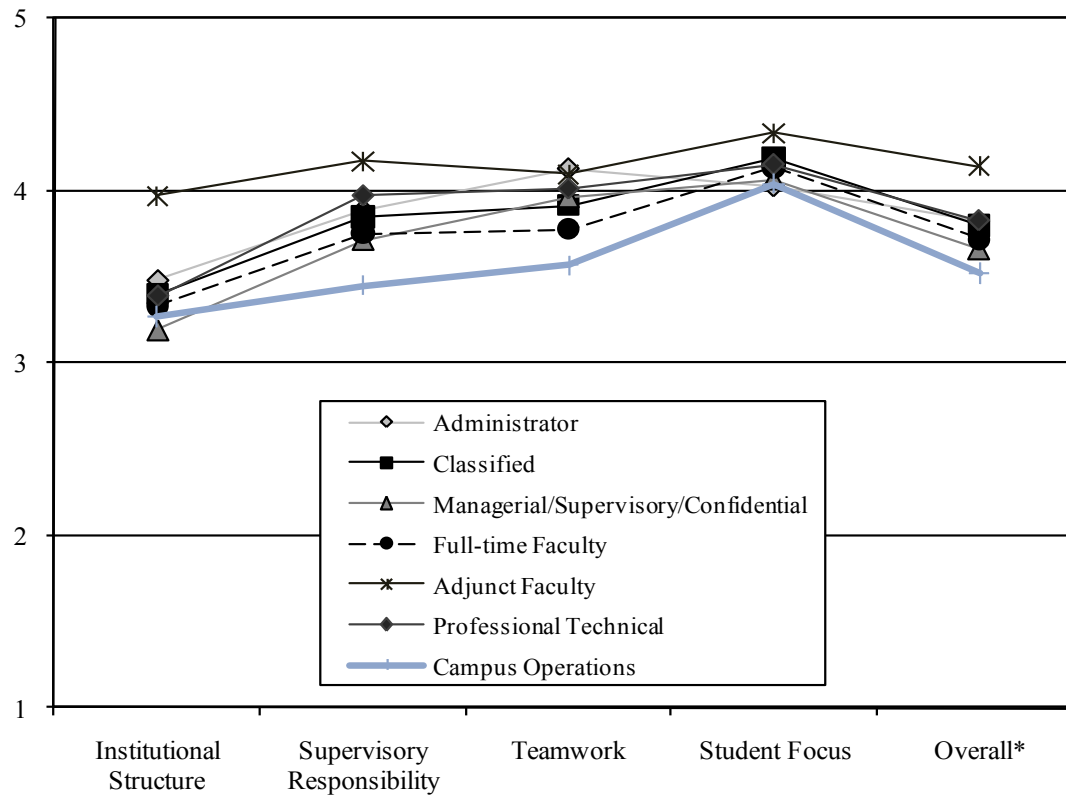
5
4
3
2
1

Administrator
Classified
Managerial/Supervisory/Confidential
Full-time Faculty
Adjunct Faculty
Professional Technical
Campus Operations

Institutional Structure
Supervisory Responsibility
Teamwork
Student Focus
Overall*